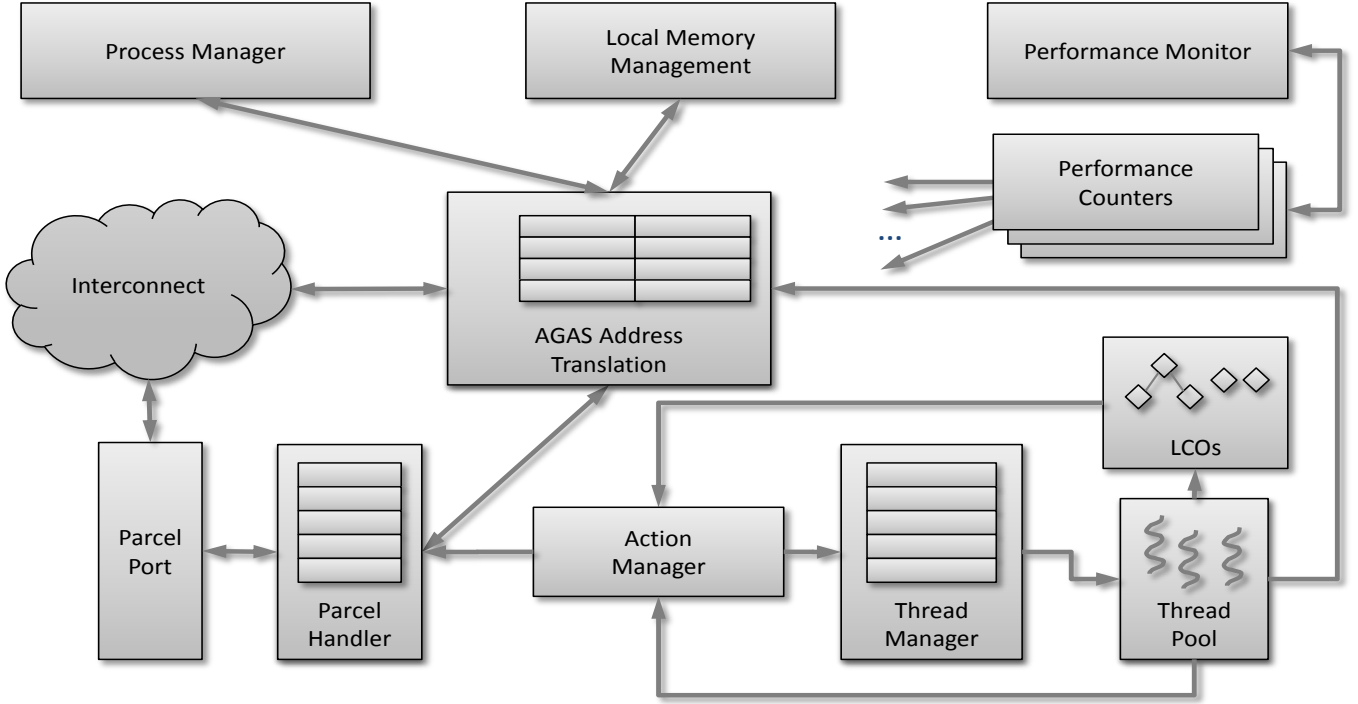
Process Manager

Local Memory Management

Performance Monitor

Performance Counters

...

Interconnect

AGAS Address Translation

LCOs

Parcel Port

Parcel Handler

Action Manager

Thread Manager

Thread Pool